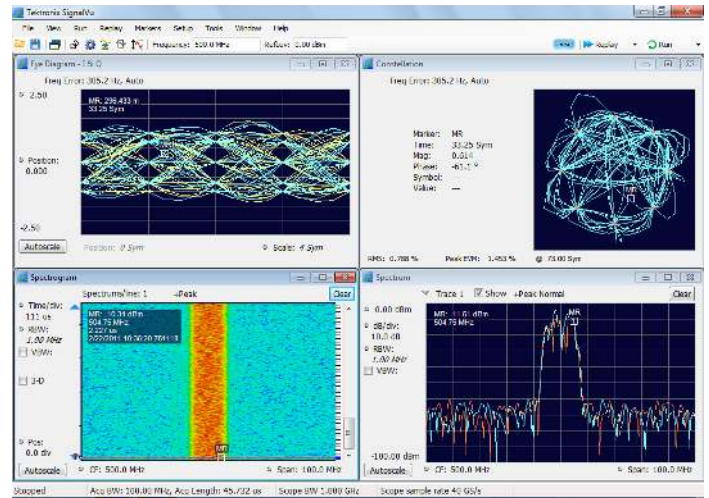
Tektronix SignalVu

File View Run Replay Markers Setup Tools Window Help

Frequency: 500.0 MHz RefLev: 0.00 dBm

Replay Run

Eye Diagram - I & Q

Freq Error: 305.2 Hz, Auto

2.50

MR: 298.433 m
33.25 Sym

Position: 0.000

-2.50

Autoscale Position: 0 Sym Scale: 4 Sym

Constellation

Freq Error: 305.2 Hz, Auto

Marker: MR
Time: 33.25 Sym
Mag: 0.814
Phase: -61.1 °
Symbol:
Value: ---

RMS: 0.788 % Peak EVM: 1.453 % @ 73.00 Sym

Spectrogram

Spectrums/line: 1 +Peak Clear

Time/div: 131 us
RBW: 1.00 MHz
VBW:
3-D

MR: -10.31 dBm
504.75 MHz
2.227 us
2/22/2011 10:30:20.761

Pos: 0.0 div

Autoscale CF: 500.0 MHz Span: 100.0 MHz

Spectrum

Trace 1 Show +Peak Normal Clear

0.00 dBm
dB/div: 10.0 dB
RBW: 1.00 MHz
VBW:

MR: -11.01 dBm
504.75 MHz

-100.00 dBm

Autoscale CF: 500.0 MHz Span: 100.0 MHz

Stopped Acq BW: 100.0 MHz, Acq Length: 45.732 us Scope BW 1.000 GHz Scope sample rate 40 GS/s